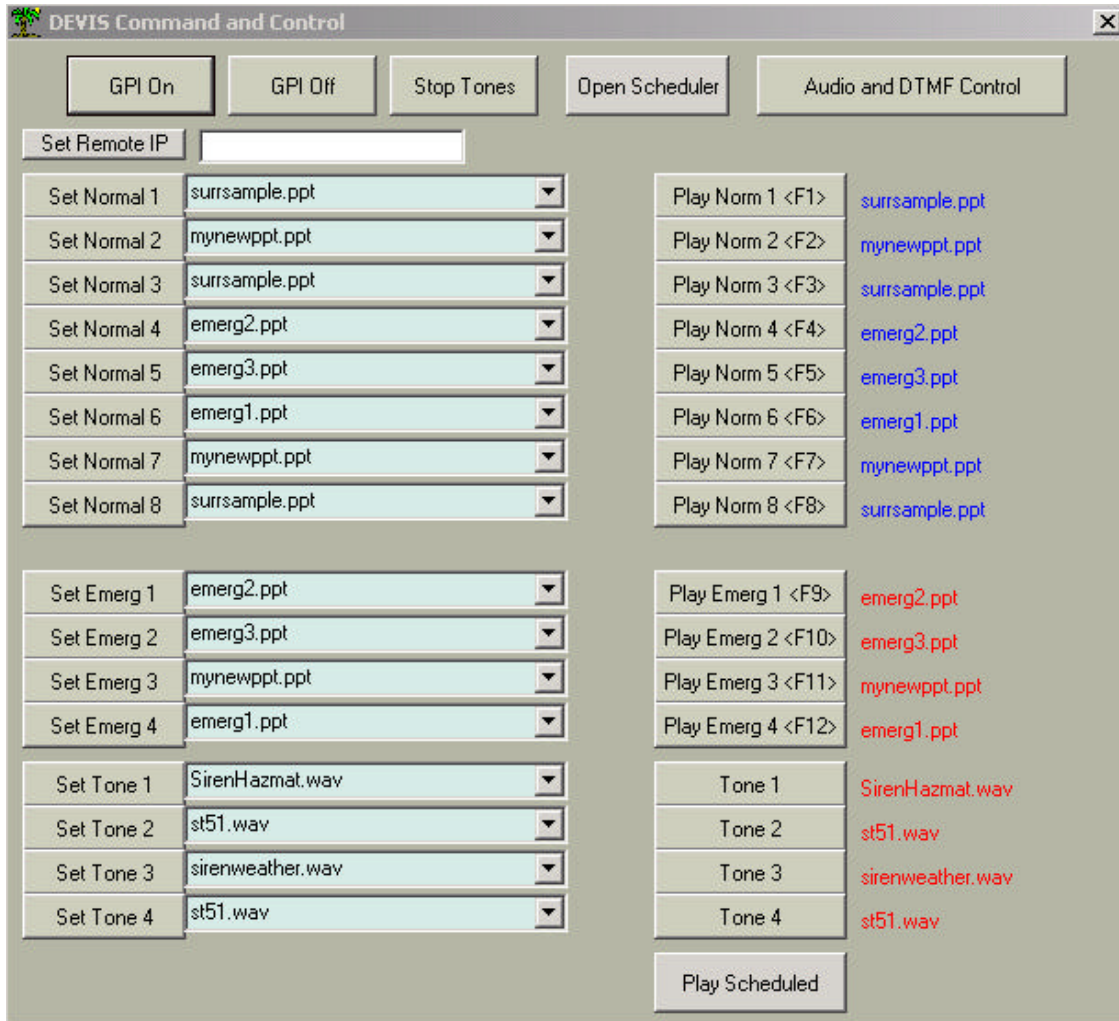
DEVIS Command and Control

GPI On
GPI Off
Stop Tones
Open Scheduler
Audio and DTMF Control

Set Remote IP

Set Normal 1 surrsample.ppt
Set Normal 2 mynewppt.ppt
Set Normal 3 surrsample.ppt
Set Normal 4 emerg2.ppt
Set Normal 5 emerg3.ppt
Set Normal 6 emerg1.ppt
Set Normal 7 mynewppt.ppt
Set Normal 8 surrsample.ppt

Play Norm 1 <F1> surrsample.ppt
Play Norm 2 <F2> mynewppt.ppt
Play Norm 3 <F3> surrsample.ppt
Play Norm 4 <F4> emerg2.ppt
Play Norm 5 <F5> emerg3.ppt
Play Norm 6 <F6> emerg1.ppt
Play Norm 7 <F7> mynewppt.ppt
Play Norm 8 <F8> surrsample.ppt

Set Emerg 1 emerg2.ppt
Set Emerg 2 emerg3.ppt
Set Emerg 3 mynewppt.ppt
Set Emerg 4 emerg1.ppt

Play Emerg 1 <F9> emerg2.ppt
Play Emerg 2 <F10> emerg3.ppt
Play Emerg 3 <F11> mynewppt.ppt
Play Emerg 4 <F12> emerg1.ppt

Set Tone 1 SirenHazmat.wav
Set Tone 2 st51.wav
Set Tone 3 sirenweather.wav
Set Tone 4 st51.wav

Tone 1 SirenHazmat.wav
Tone 2 st51.wav
Tone 3 sirenweather.wav
Tone 4 st51.wav

Play Scheduled